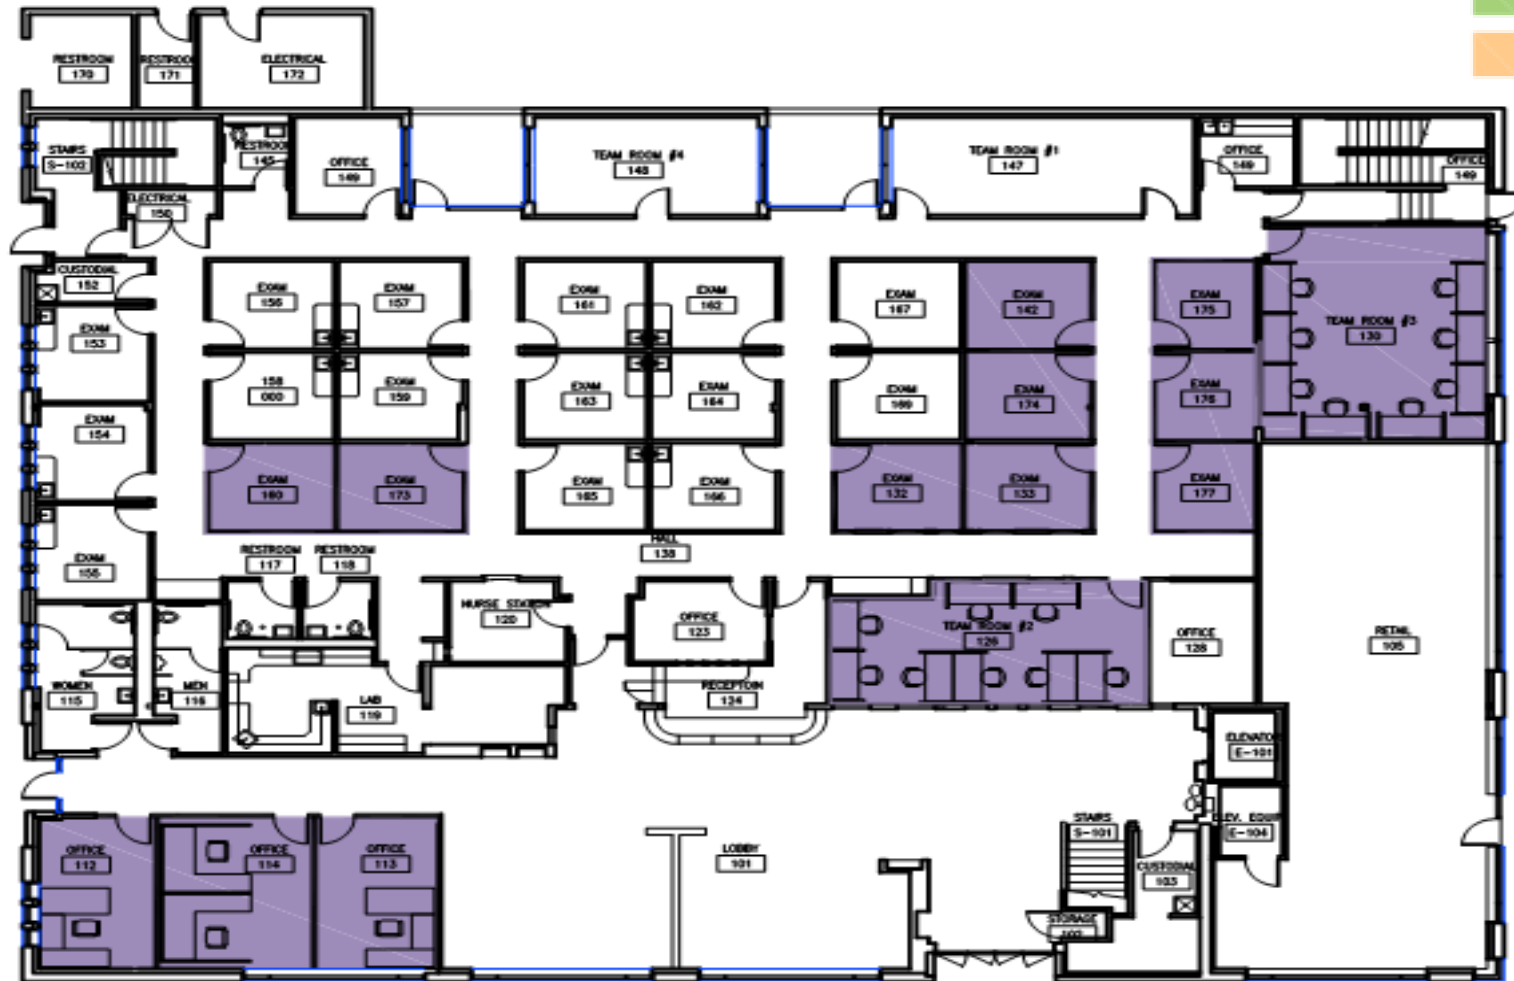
RESTROOM 170
RESTROOM 171
ELECTRICAL 172
STAIRS S-103
RESTROOM 145
ELECTRICAL 150
OFFICE 149
TEAM ROOM #4 148
TEAM ROOM #1 147
OFFICE 149
OFFICE 149
CUSTODIAL 152
EXAM 153
EXAM 154
EXAM 155
EXAM 156
EXAM 157
158 000
EXAM 159
EXAM 160
EXAM 173
EXAM 161
EXAM 162
EXAM 163
EXAM 164
EXAM 165
EXAM 166
HALL 138
EXAM 167
EXAM 142
EXAM 169
EXAM 174
EXAM 132
EXAM 133
EXAM 175
EXAM 176
EXAM 177
TEAM ROOM #3 130
RESTROOM 117
RESTROOM 118
NURSE STATION 120
OFFICE 123
TEAM ROOM #2 126
OFFICE 128
RETAIL 105
WOMEN 115
MEN 116
LAB 119
RECEPTION 124
ELEVATOR E-101
STAIRS S-101
ELEV. EQUIP E-104
OFFICE 112
OFFICE 114
OFFICE 113
LOBBY 101
CUSTODIAL 103
STORAGE 102